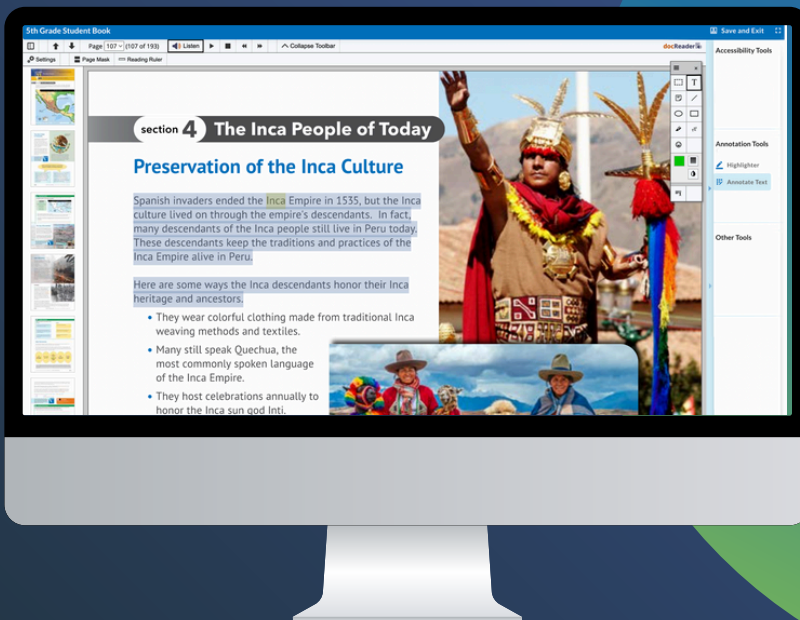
5th Grade Student Book

Save and Exit

Page 107 (107 of 193) Listen

Collapse Toolbar

docReader

Settings Page Mask Reading Ruler

Accessibility Tools

Annotation Tools

Highlighter

Annotate Text

Other Tools

section 4 The Inca People of Today

Preservation of the Inca Culture

Spanish invaders ended the Inca Empire in 1535, but the Inca culture lived on through the empire's descendants. In fact, many descendants of the Inca people still live in Peru today. These descendants keep the traditions and practices of the Inca Empire alive in Peru.

Here are some ways the Inca descendants honor their Inca heritage and ancestors.

- They wear colorful clothing made from traditional Inca weaving methods and textiles.
- Many still speak Quechua, the most commonly spoken language of the Inca Empire.
- They host celebrations annually to honor the Inca sun god Inti.